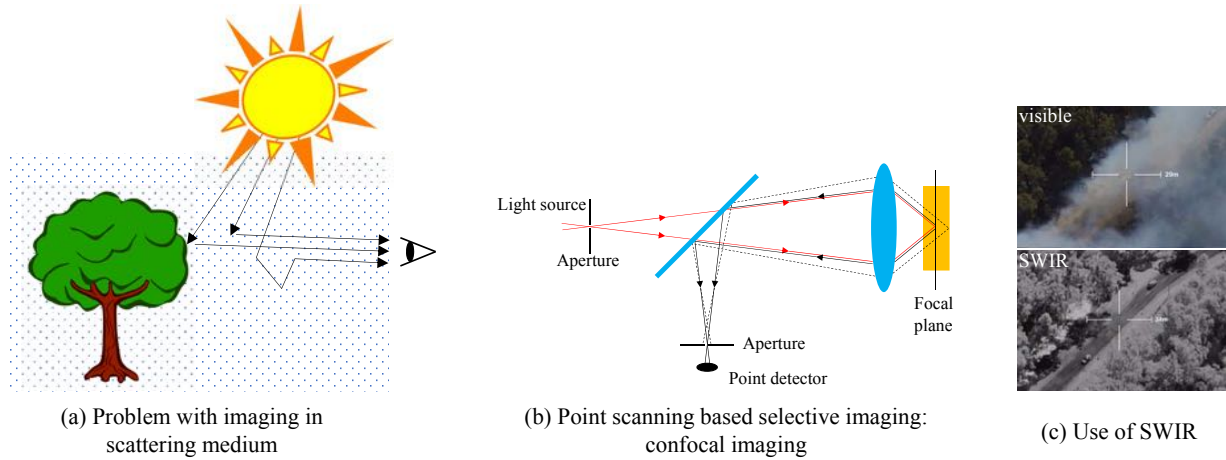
(a) Problem with imaging in scattering medium

Light source

Aperture

Aperture

Point detector

Focal plane

(b) Point scanning based selective imaging: confocal imaging

visible

29m

SWIR

24m

(c) Use of SWIR